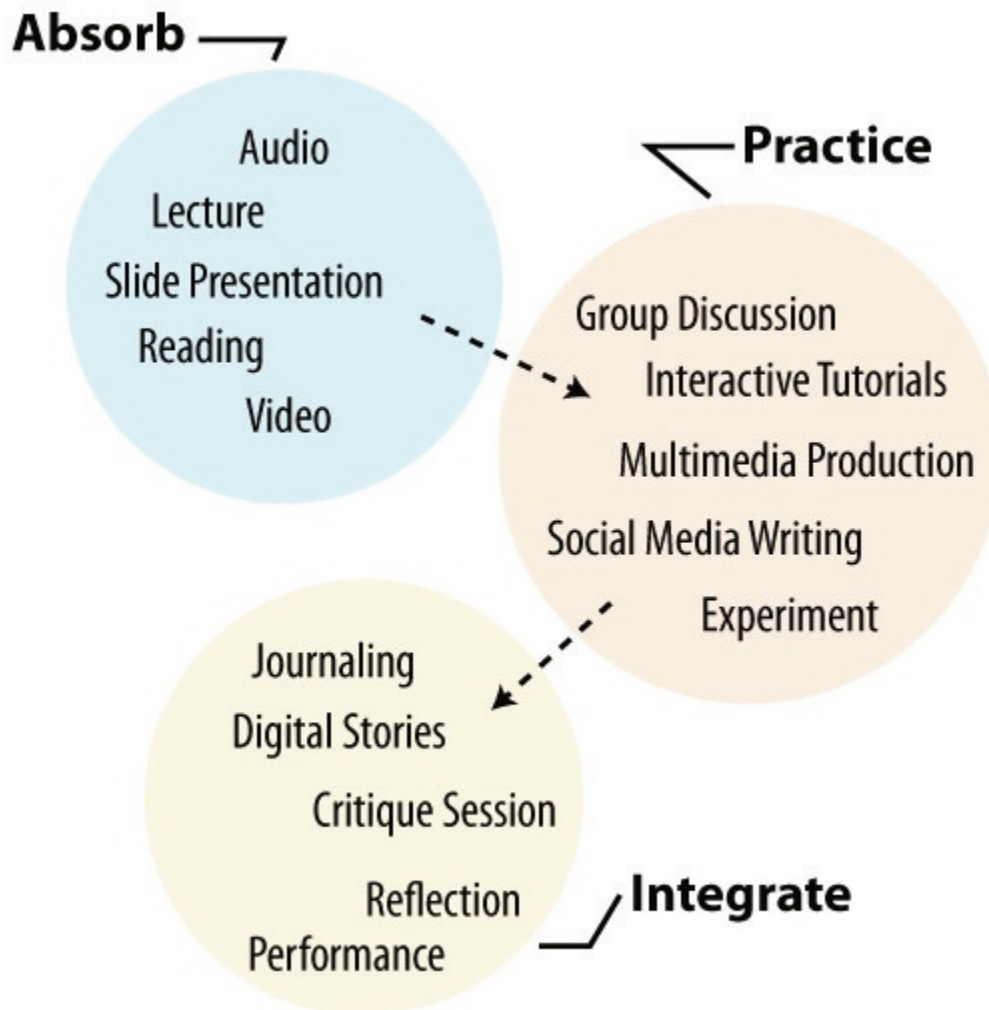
Absorb

Audio
Lecture
Slide Presentation
Reading
Video

Practice

Group Discussion
Interactive Tutorials
Multimedia Production
Social Media Writing
Experiment

Journaling
Digital Stories
Critique Session
Reflection
Performance

Integrate